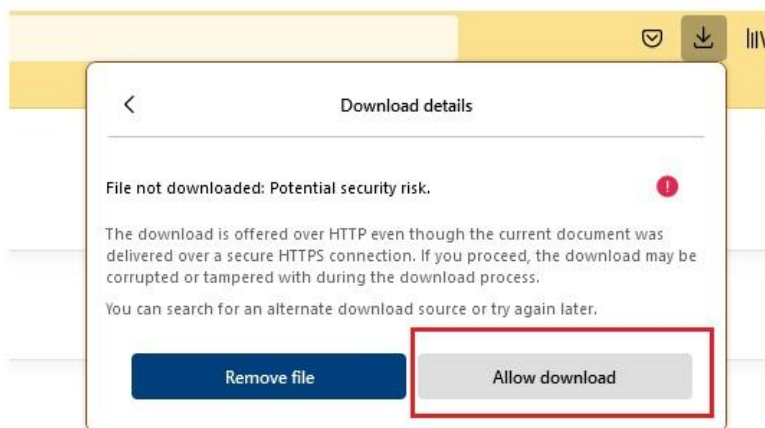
Download details

File not downloaded: Potential security risk.

The download is offered over HTTP even though the current document was delivered over a secure HTTPS connection. If you proceed, the download may be corrupted or tampered with during the download process.

You can search for an alternate download source or try again later.

Remove file

Allow download